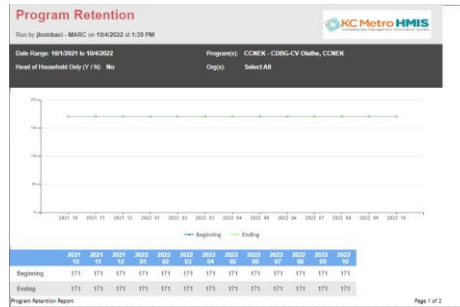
Program Retention

Run by jbombaci - MARC on 10/4/2022 at 1:39 PM

KC Metro HMIS

Date Range: 10/1/2021 to 10/4/2022

Program(s): CCNEK - CDBG-CV Olathe, CCNEK

Head of Household Only (Y / N): No

Org(s): Select All

2021 10 2021 11 2021 12 2022 01 2022 02 2022 03 2022 04 2022 05 2022 06 2022 07 2022 08 2022 09 2022 10

Beginning Ending

| | 2021 10 | 2021 11 | 2021 12 | 2022 01 | 2022 02 | 2022 03 | 2022 04 | 2022 05 | 2022 06 | 2022 07 | 2022 08 | 2022 09 | 2022 10 |
|---|---|---|---|---|---|---|---|---|---|---|---|---|---|
| Beginning | 171 | 171 | 171 | 171 | 171 | 171 | 171 | 171 | 171 | 171 | 171 | 171 | 171 |
| Ending | 171 | 171 | 171 | 171 | 171 | 171 | 171 | 171 | 171 | 171 | 171 | 171 | 171 |

Program Retention Report

Page 1 of 2